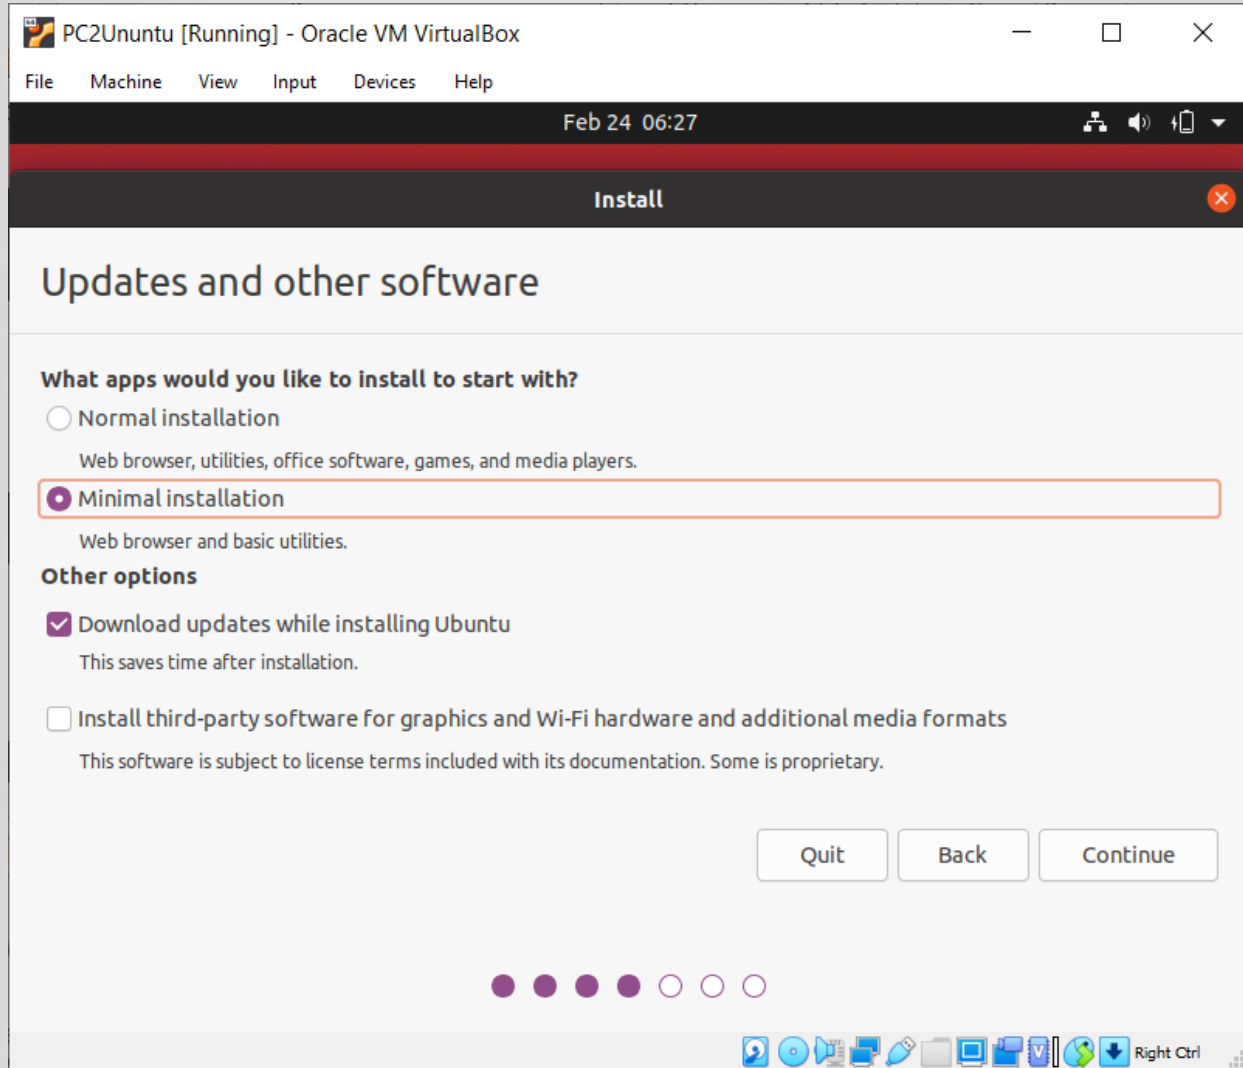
PC2Ununtu [Running] - Oracle VM VirtualBox

File Machine View Input Devices Help

Feb 24 06:27

Install

Updates and other software

What apps would you like to install to start with?

Normal installation

Web browser, utilities, office software, games, and media players.

Minimal installation

Web browser and basic utilities.

Other options

Download updates while installing Ubuntu

This saves time after installation.

Install third-party software for graphics and Wi-Fi hardware and additional media formats

This software is subject to license terms included with its documentation. Some is proprietary.

Quit Back Continue

Right Ctrl